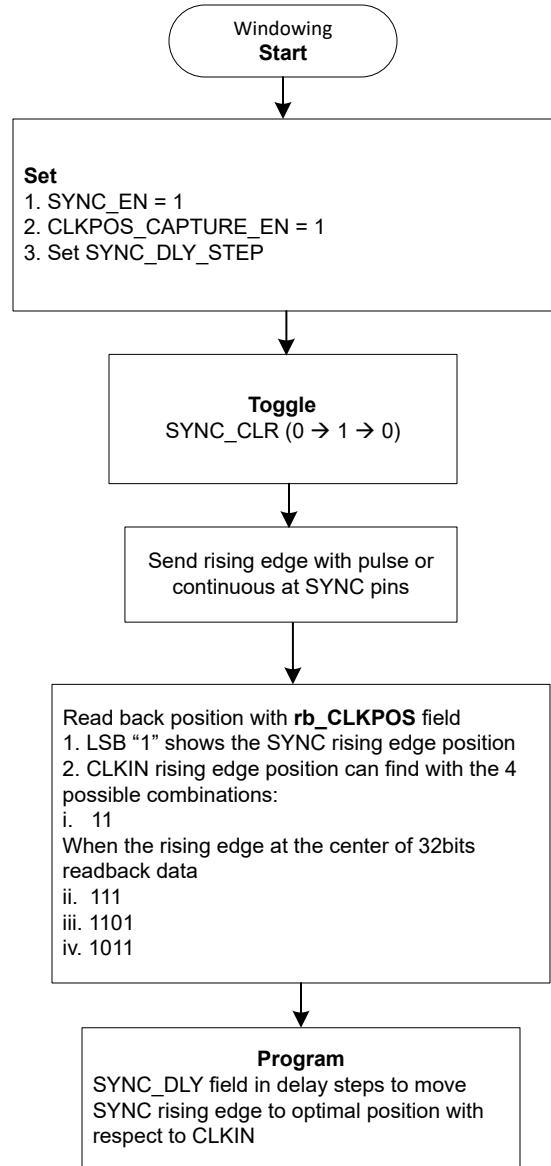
Windowing
**Start**

**Set**
1. SYNC_EN = 1
2. CLKPOS_CAPTURE_EN = 1
3. Set SYNC_DLY_STEP

**Toggle**
SYNC_CLR (0 → 1 → 0)

Send rising edge with pulse or continuous at SYNC pins

Read back position with **rb_CLKPOS** field
1. LSB "1" shows the SYNC rising edge position
2. CLKIN rising edge position can find with the 4 possible combinations:
i. 11
When the rising edge at the center of 32bits readback data
ii. 111
iii. 1101
iv. 1011

**Program**
SYNC_DLY field in delay steps to move SYNC rising edge to optimal position with respect to CLKIN